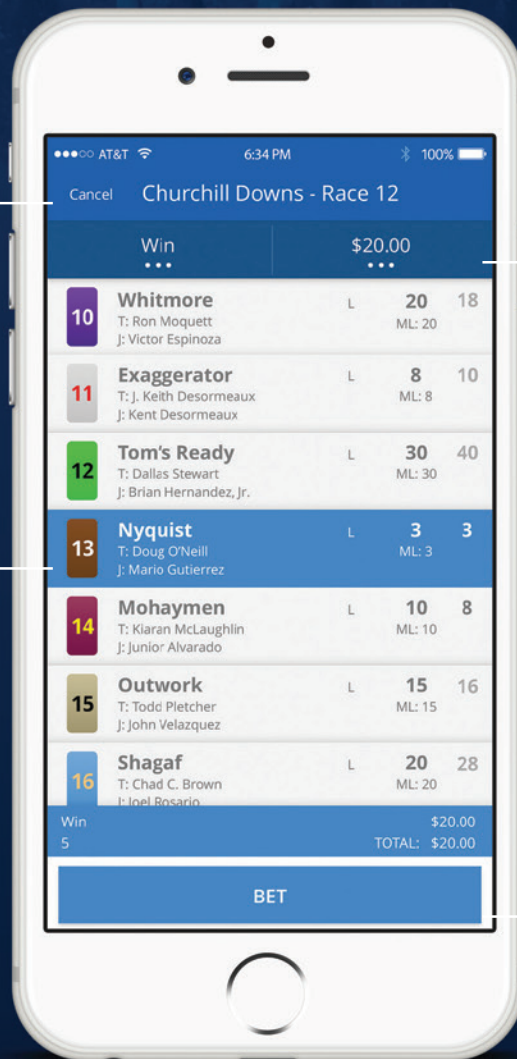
●●●○○ AT&T 6:34 PM 100%

Cancel Churchill Downs - Race 12

Win
•••

$20.00
•••

10 Whitmore
T: Ron Moquett
J: Victor Espinoza
L 20 ML: 20 18

11 Exaggerator
T: J. Keith Desormeaux
J: Kent Desormeaux
L 8 ML: 8 10

12 Tom's Ready
T: Dallas Stewart
J: Brian Hernandez, Jr.
L 30 ML: 30 40

13 Nyquist
T: Doug O'Neill
J: Mario Gutierrez
L 3 ML: 3 3

14 Mohaymen
T: Kiaran McLaughlin
J: Junior Alvarado
L 10 ML: 10 8

15 Outwork
T: Todd Pletcher
J: John Velazquez
L 15 ML: 15 16

16 Shagaf
T: Chad C. Brown
J: Joel Rosario
L 20 ML: 20 28

Win $20.00
5 TOTAL: $20.00

BET